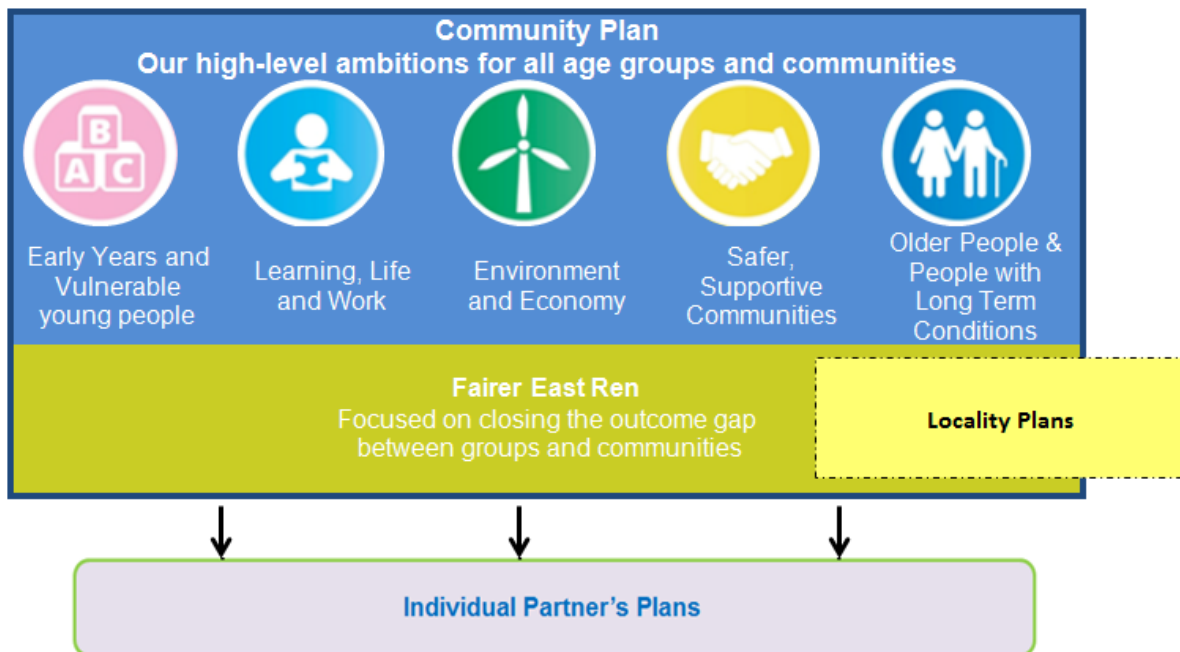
Community Plan
Our high-level ambitions for all age groups and communities

B
A C

Early Years and Vulnerable young people

Learning, Life and Work

Environment and Economy

Safer, Supportive Communities

Older People & People with Long Term Conditions

Fairer East Ren
Focused on closing the outcome gap between groups and communities

Locality Plans

Individual Partner's Plans